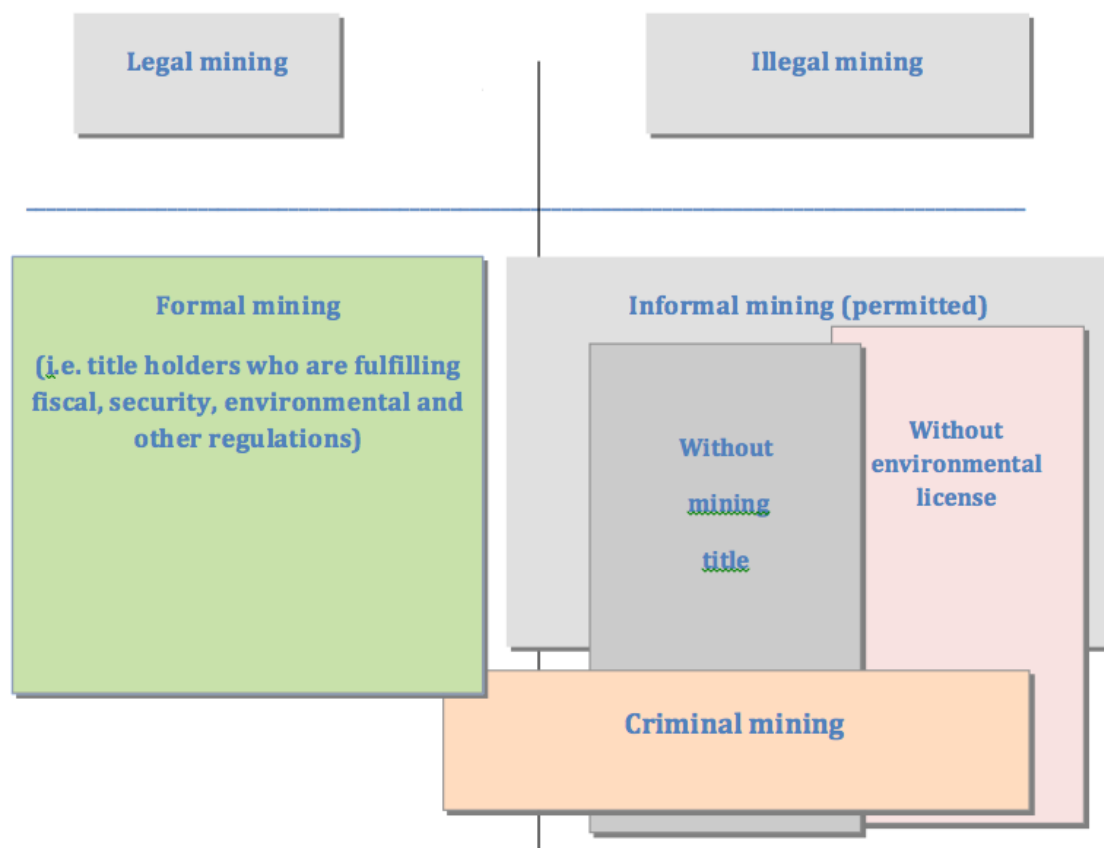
Legal mining

Illegal mining

Formal mining

(i.e. title holders who are fulfilling fiscal, security, environmental and other regulations)

Informal mining (permitted)

Without mining title

Without environmental license

Criminal mining